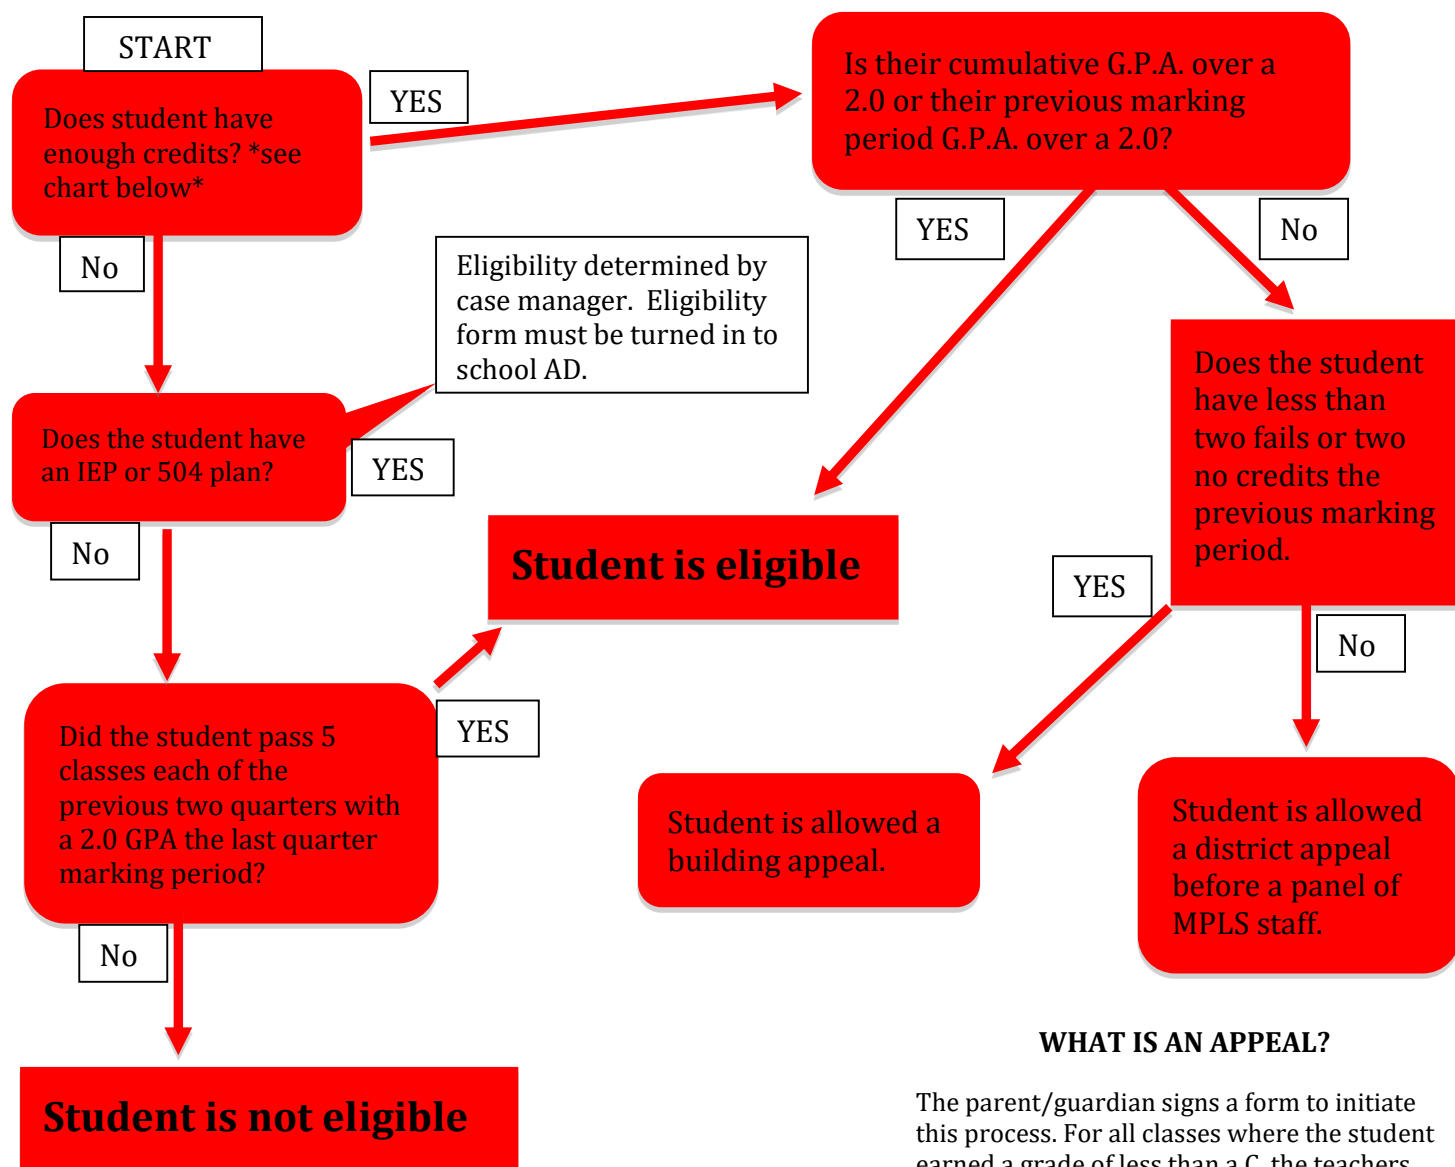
START

Does student have enough credits? *see chart below*

YES

Is their cumulative G.P.A. over a 2.0 or their previous marking period G.P.A. over a 2.0?

No

YES

No

Eligibility determined by case manager. Eligibility form must be turned in to school AD.

Does the student have an IEP or 504 plan?

YES

Does the student have less than two fails or two no credits the previous marking period.

No

Student is eligible

YES

YES

Did the student pass 5 classes each of the previous two quarters with a 2.0 GPA the last quarter marking period?

No

Student is allowed a building appeal.

Student is allowed a district appeal before a panel of MPLS staff.

No

Student is not eligible

WHAT IS AN APPEAL?

The parent/guardian signs a form to initiate this process. For all classes where the student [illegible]